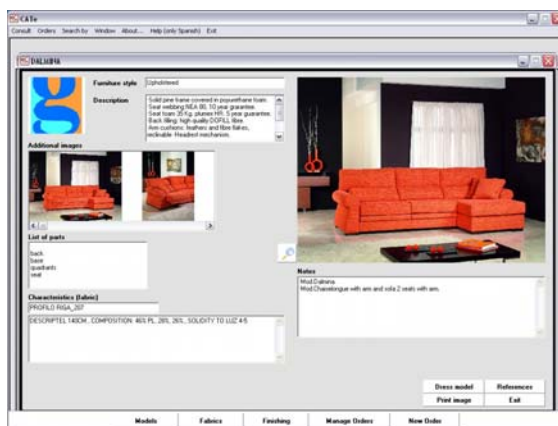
CATe

Consult Orders Search by Window About... Help (only Spanish) Exit

DALMINA

Furniture style Upholstered

Description Solid pine frame covered in polyurethane foam. Seat webbing NEA 80, 10 year guarantee. Seat foam 35 Kg. plunes HR. 5 year guarantee. Back filling: high quality DOFILL fibre. Arm cushions: feathers and fibre flakes, reclinable. Headrest mechanism.

Additional images

List of parts

back
base
quadrants
seat

Characteristics (fabric)

PROFILO RIGA_207

DESCRIPTEL 140CM.. COMPOSITION: 46% PL; 28% 26%... SOLIDITY TO LUZ 4-5

Notes

Mod.Dalmina
Mod.Chaiselongue with arm and sofa 2 seats with arm.

Dress model References

Print image Exit

Models Fabrics Finishing Manage Orders New Order